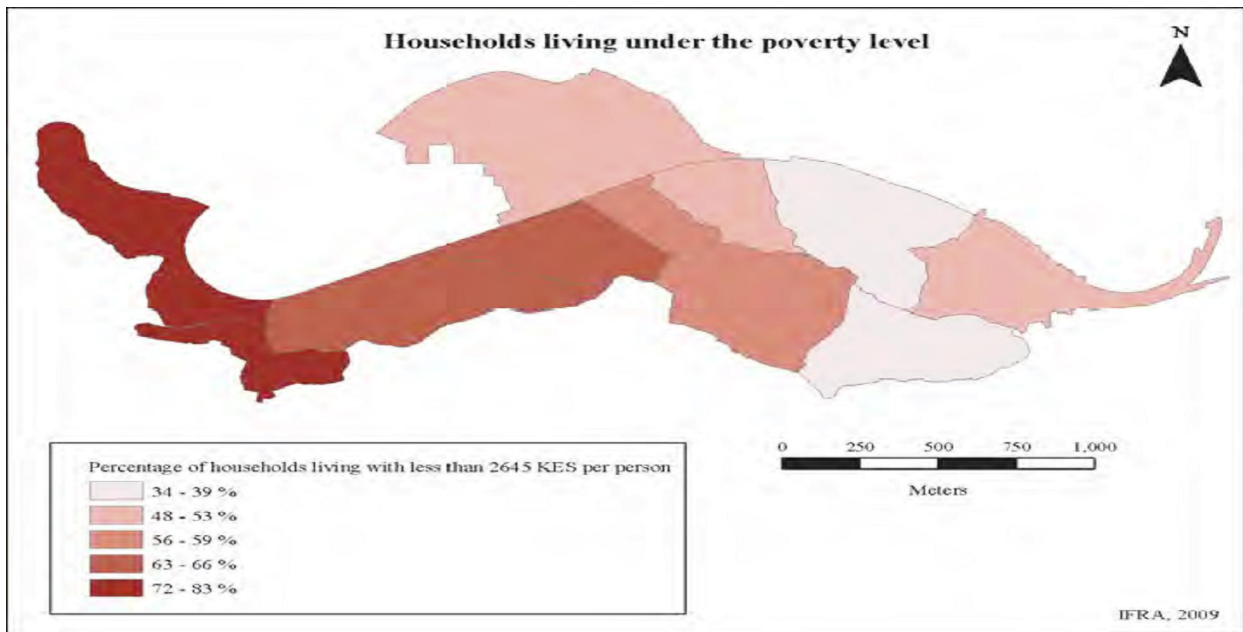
Households living under the poverty level

N

Percentage of households living with less than 2645 KES per person
34 - 39 %
48 - 53 %
56 - 59 %
63 - 66 %
72 - 83 %

0 250 500 750 1,000
Meters

IFRA, 2009